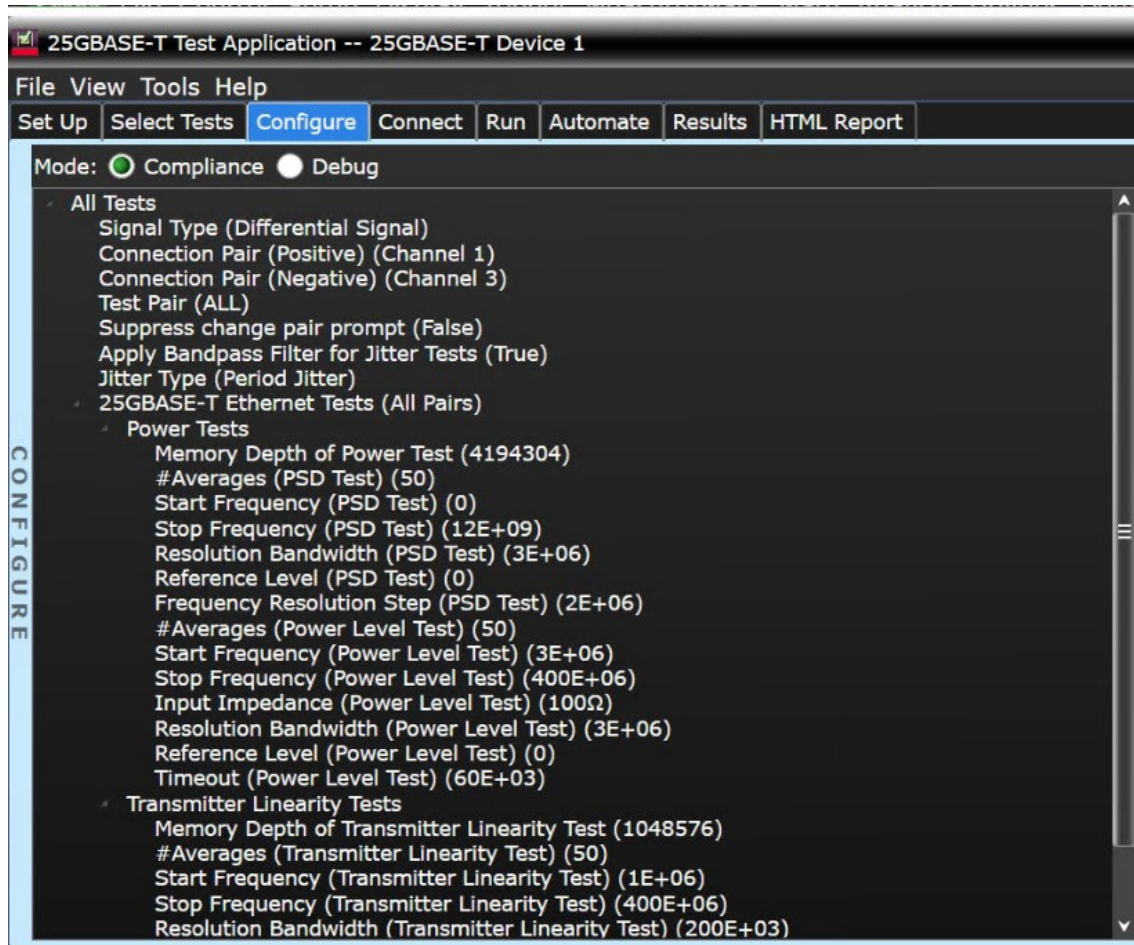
25GBASE-T Test Application -- 25GBASE-T Device 1

File View Tools Help

Set Up | Select Tests | Configure | Connect | Run | Automate | Results | HTML Report

Mode: Compliance Debug

CONFIGURE

All Tests
Signal Type (Differential Signal)
Connection Pair (Positive) (Channel 1)
Connection Pair (Negative) (Channel 3)
Test Pair (ALL)
Suppress change pair prompt (False)
Apply Bandpass Filter for Jitter Tests (True)
Jitter Type (Period Jitter)
25GBASE-T Ethernet Tests (All Pairs)
Power Tests
Memory Depth of Power Test (4194304)
#Averages (PSD Test) (50)
Start Frequency (PSD Test) (0)
Stop Frequency (PSD Test) (12E+09)
Resolution Bandwidth (PSD Test) (3E+06)
Reference Level (PSD Test) (0)
Frequency Resolution Step (PSD Test) (2E+06)
#Averages (Power Level Test) (50)
Start Frequency (Power Level Test) (3E+06)
Stop Frequency (Power Level Test) (400E+06)
Input Impedance (Power Level Test) (100Ω)
Resolution Bandwidth (Power Level Test) (3E+06)
Reference Level (Power Level Test) (0)
Timeout (Power Level Test) (60E+03)
Transmitter Linearity Tests
Memory Depth of Transmitter Linearity Test (1048576)
#Averages (Transmitter Linearity Test) (50)
Start Frequency (Transmitter Linearity Test) (1E+06)
Stop Frequency (Transmitter Linearity Test) (400E+06)
Resolution Bandwidth (Transmitter Linearity Test) (200E+03)